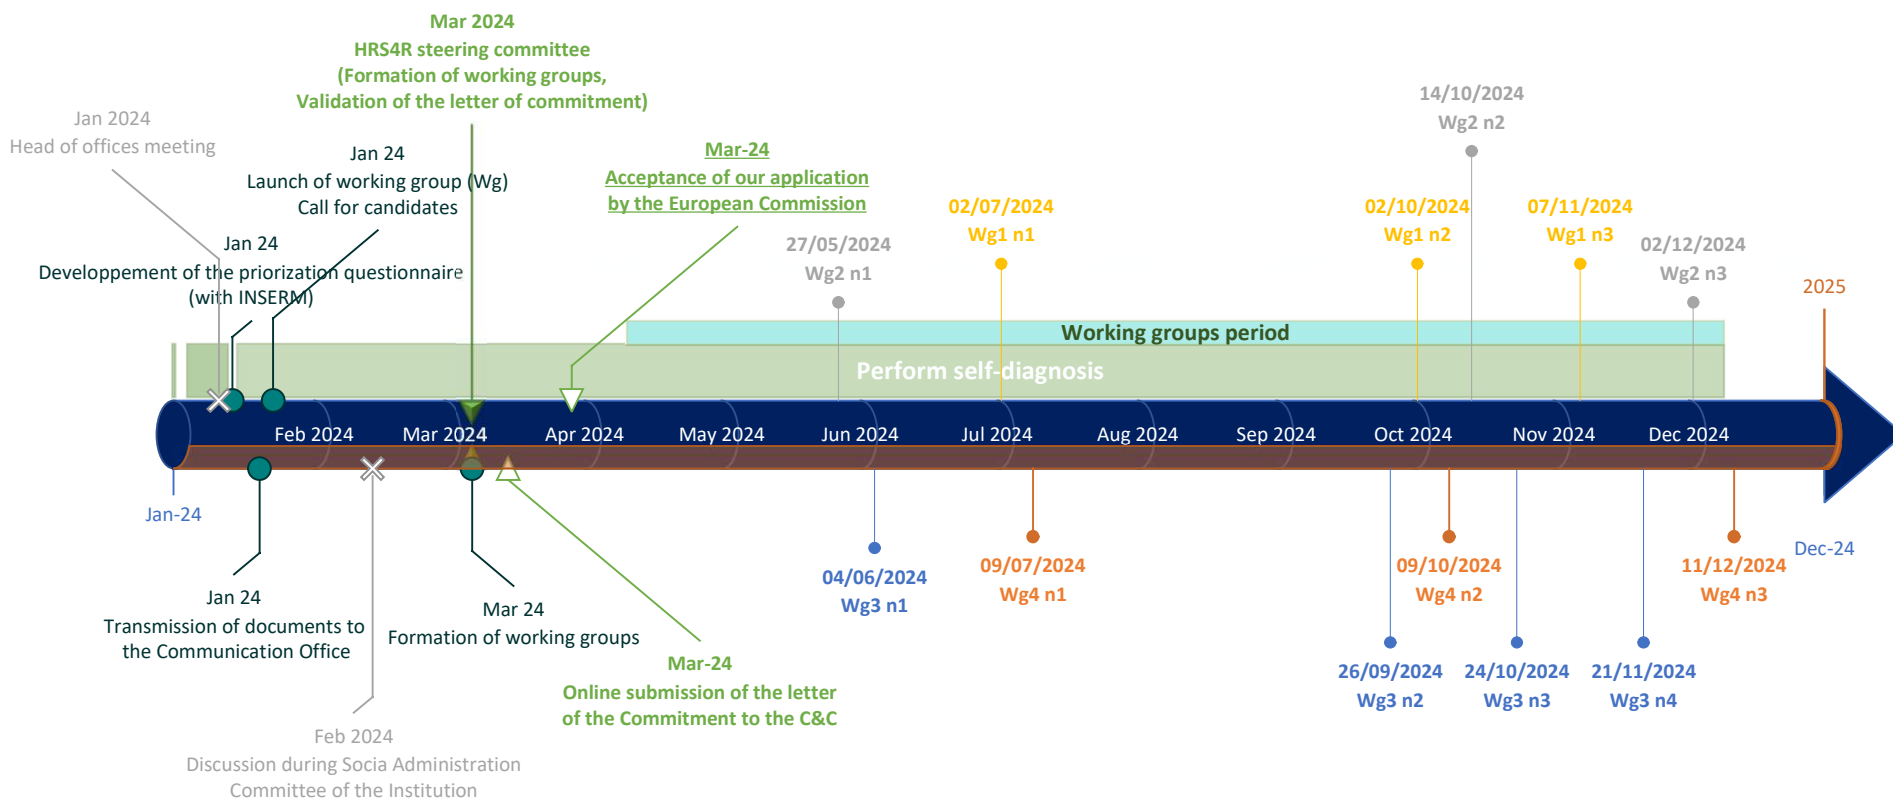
Mar 2024
HRS4R steering committee
(Formation of working groups,
Validation of the letter of commitment)

Jan 2024
Head of offices meeting

Jan 24
Launch of working group (Wg)
Call for candidates

Mar-24
Acceptance of our application
by the European Commission

14/10/2024
Wg2 n2

Jan 24
Developpement of the priorization questionnaire
(with INSERM)

27/05/2024
Wg2 n1

02/07/2024
Wg1 n1

02/10/2024
Wg1 n2

07/11/2024
Wg1 n3

02/12/2024
Wg2 n3

2025

Working groups period

Perform self-diagnosis

Feb 2024 Mar 2024 Apr 2024 May 2024 Jun 2024 Jul 2024 Aug 2024 Sep 2024 Oct 2024 Nov 2024 Dec 2024

Jan-24

Dec-24

04/06/2024
Wg3 n1

09/07/2024
Wg4 n1

09/10/2024
Wg4 n2

11/12/2024
Wg4 n3

Jan 24
Transmission of documents to
the Communication Office

Mar 24
Formation of working groups

Mar-24
Online submission of the letter
of the Commitment to the C&C

26/09/2024
Wg3 n2

24/10/2024
Wg3 n3

21/11/2024
Wg3 n4

Feb 2024
Discussion during Socia Administration
Committee of the Institution